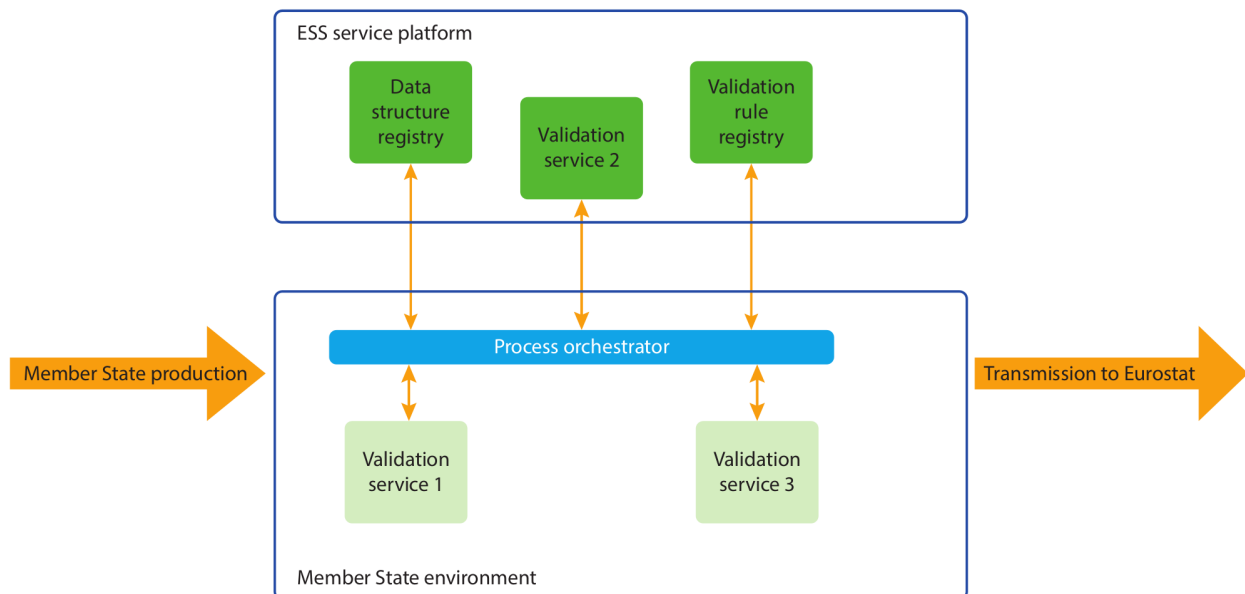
ESS service platform

Data structure registry

Validation service 2

Validation rule registry

Member State production

Process orchestrator

Transmission to Eurostat

Validation service 1

Validation service 3

Member State environment